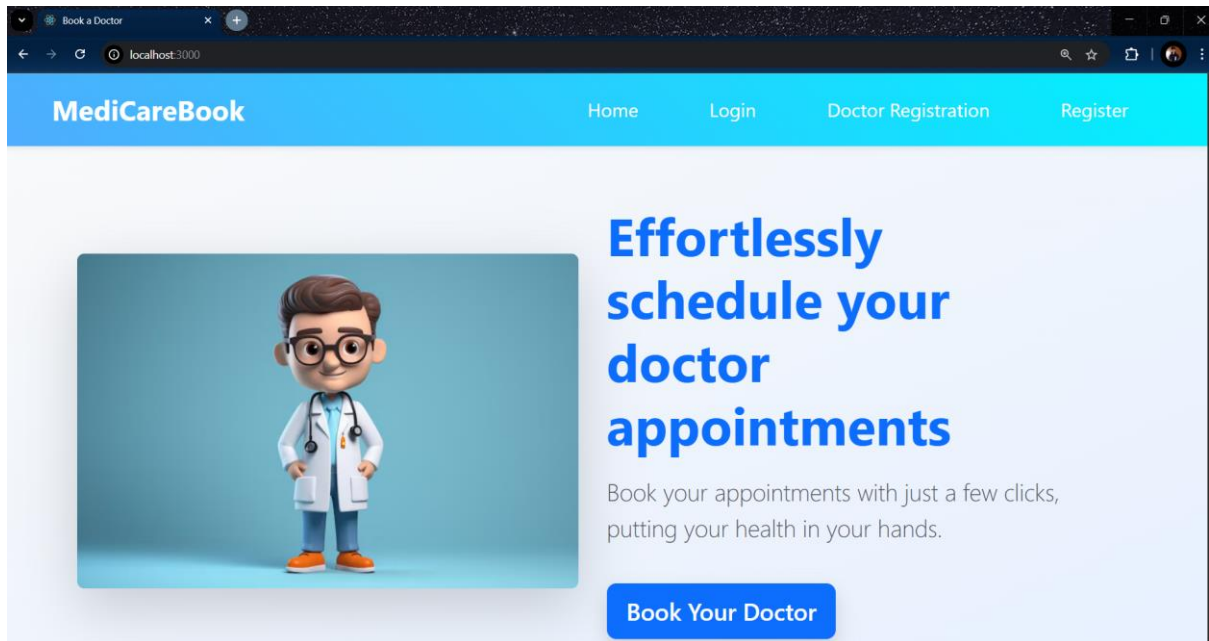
Book a Doctor

localhost:3000

MediCareBook

Home

Login

Doctor Registration

Register

Effortlessly schedule your doctor appointments

Book your appointments with just a few clicks, putting your health in your hands.

Book Your Doctor